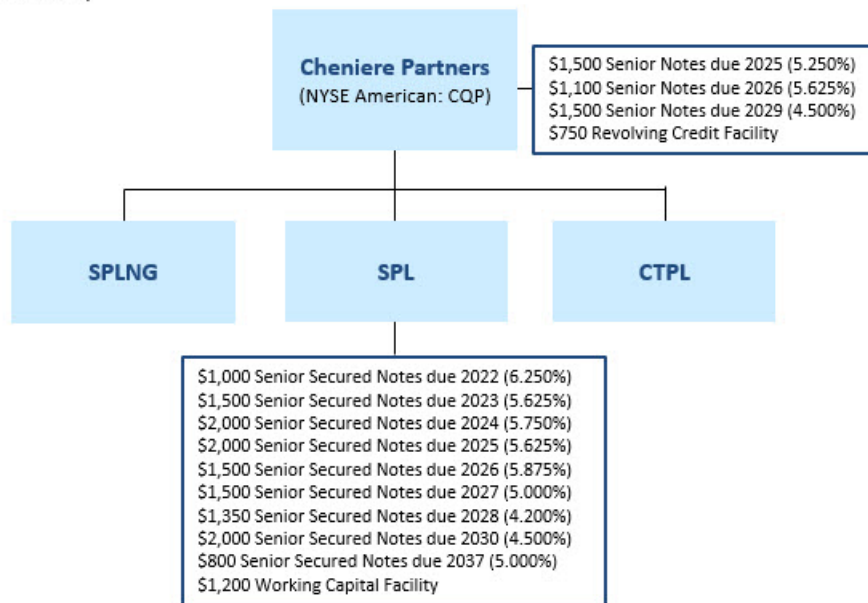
Cheniere Partners
(NYSE American: CQP)

$1,500 Senior Notes due 2025 (5.250%)
$1,100 Senior Notes due 2026 (5.625%)
$1,500 Senior Notes due 2029 (4.500%)
$750 Revolving Credit Facility

SPLNG

SPL

CTPL

$1,000 Senior Secured Notes due 2022 (6.250%)
$1,500 Senior Secured Notes due 2023 (5.625%)
$2,000 Senior Secured Notes due 2024 (5.750%)
$2,000 Senior Secured Notes due 2025 (5.625%)
$1,500 Senior Secured Notes due 2026 (5.875%)
$1,500 Senior Secured Notes due 2027 (5.000%)
$1,350 Senior Secured Notes due 2028 (4.200%)
$2,000 Senior Secured Notes due 2030 (4.500%)
$800 Senior Secured Notes due 2037 (5.000%)
$1,200 Working Capital Facility